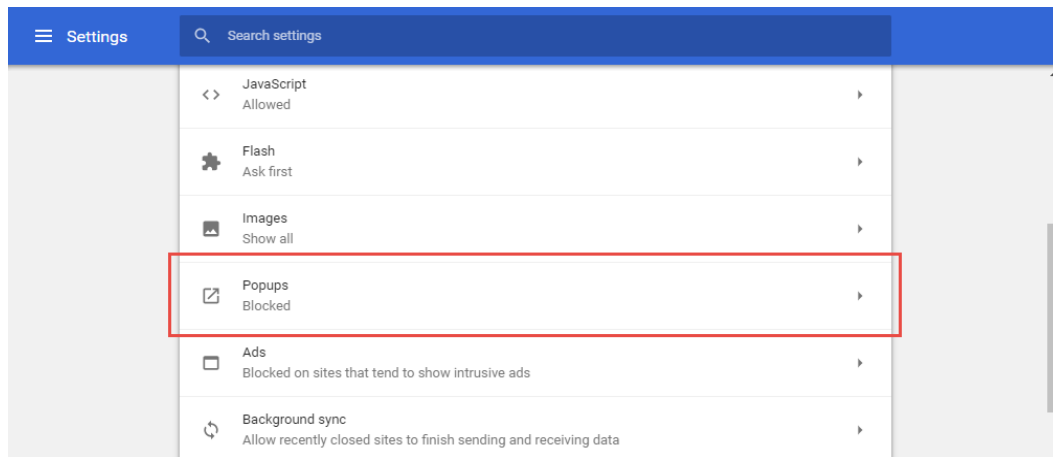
Settings

Search settings

JavaScript
Allowed

Flash
Ask first

Images
Show all

Popups
Blocked

Ads
Blocked on sites that tend to show intrusive ads

Background sync
Allow recently closed sites to finish sending and receiving data